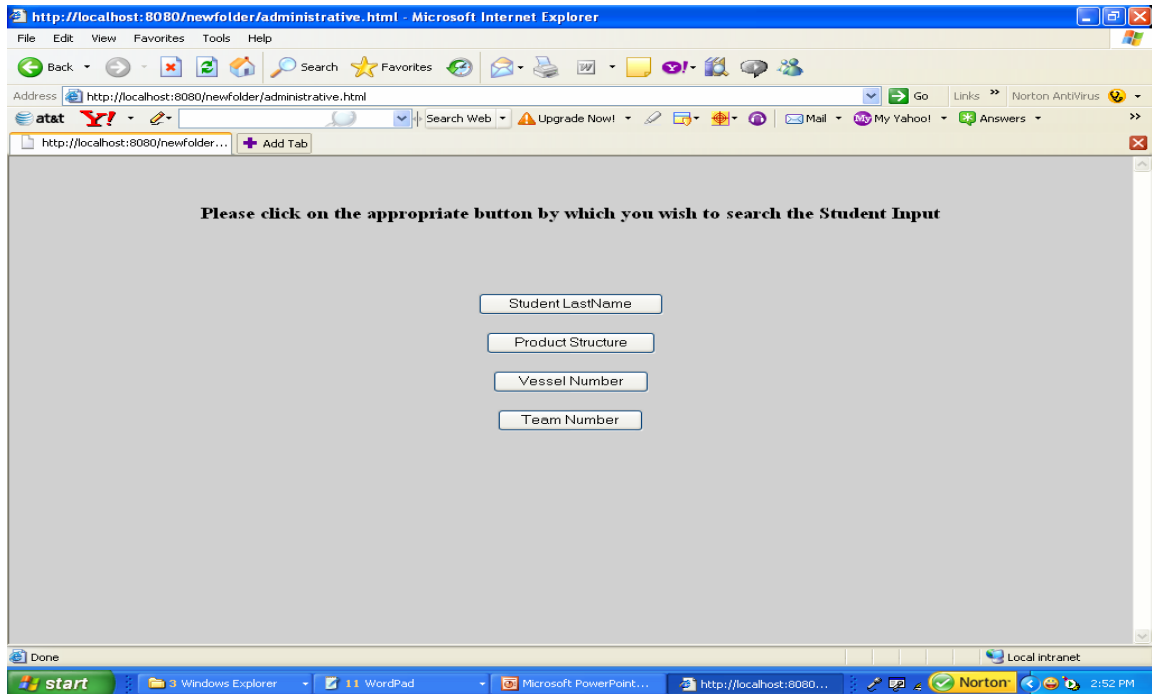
http://localhost:8080/newfolder/administrative.html - Microsoft Internet Explorer

File Edit View Favorites Tools Help

Back Search Favorites

Address http://localhost:8080/newfolder/administrative.html Go Links Norton AntiVirus

at&t Y! Search Web Upgrade Now! Mail My Yahoo! Answers

http://localhost:8080/newfolder... Add Tab

Please click on the appropriate button by which you wish to search the Student Input

Student LastName

Product Structure

Vessel Number

Team Number

Done Local intranet

start 3 Windows Explorer 11 WordPad Microsoft PowerPoint... http://localhost:8080... Norton 2:52 PM